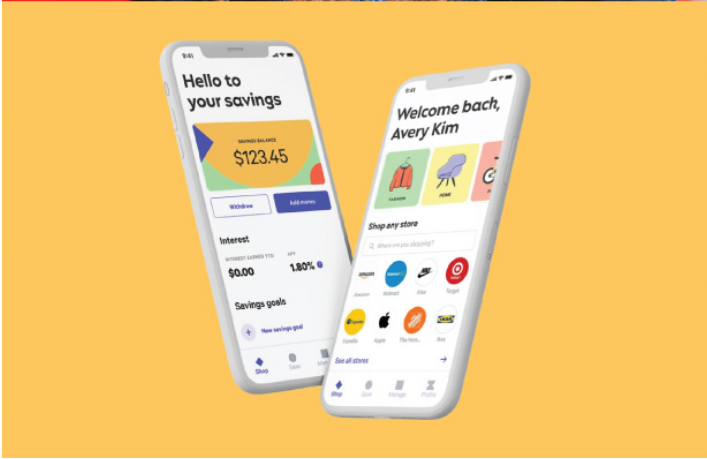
9:41

Hello to your savings

SAVINGS BALANCE
$123.45

Withdraw
Add money

Interest

INTEREST EARNED YTD
$0.00

APY
1.80%

Savings goals

New savings goal

Shop
Save
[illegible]

9:41

Welcome bach, Avery Kim

FASHION
HOME

Shop any store

Where are you shopping?

amazon
Amazon
Walmart
Walmart
Nike
Target
Target

Expedia
Expedia
Apple
The Hom...
IKEA
Ikea

See all stores

Shop
Save
Manage
Profile